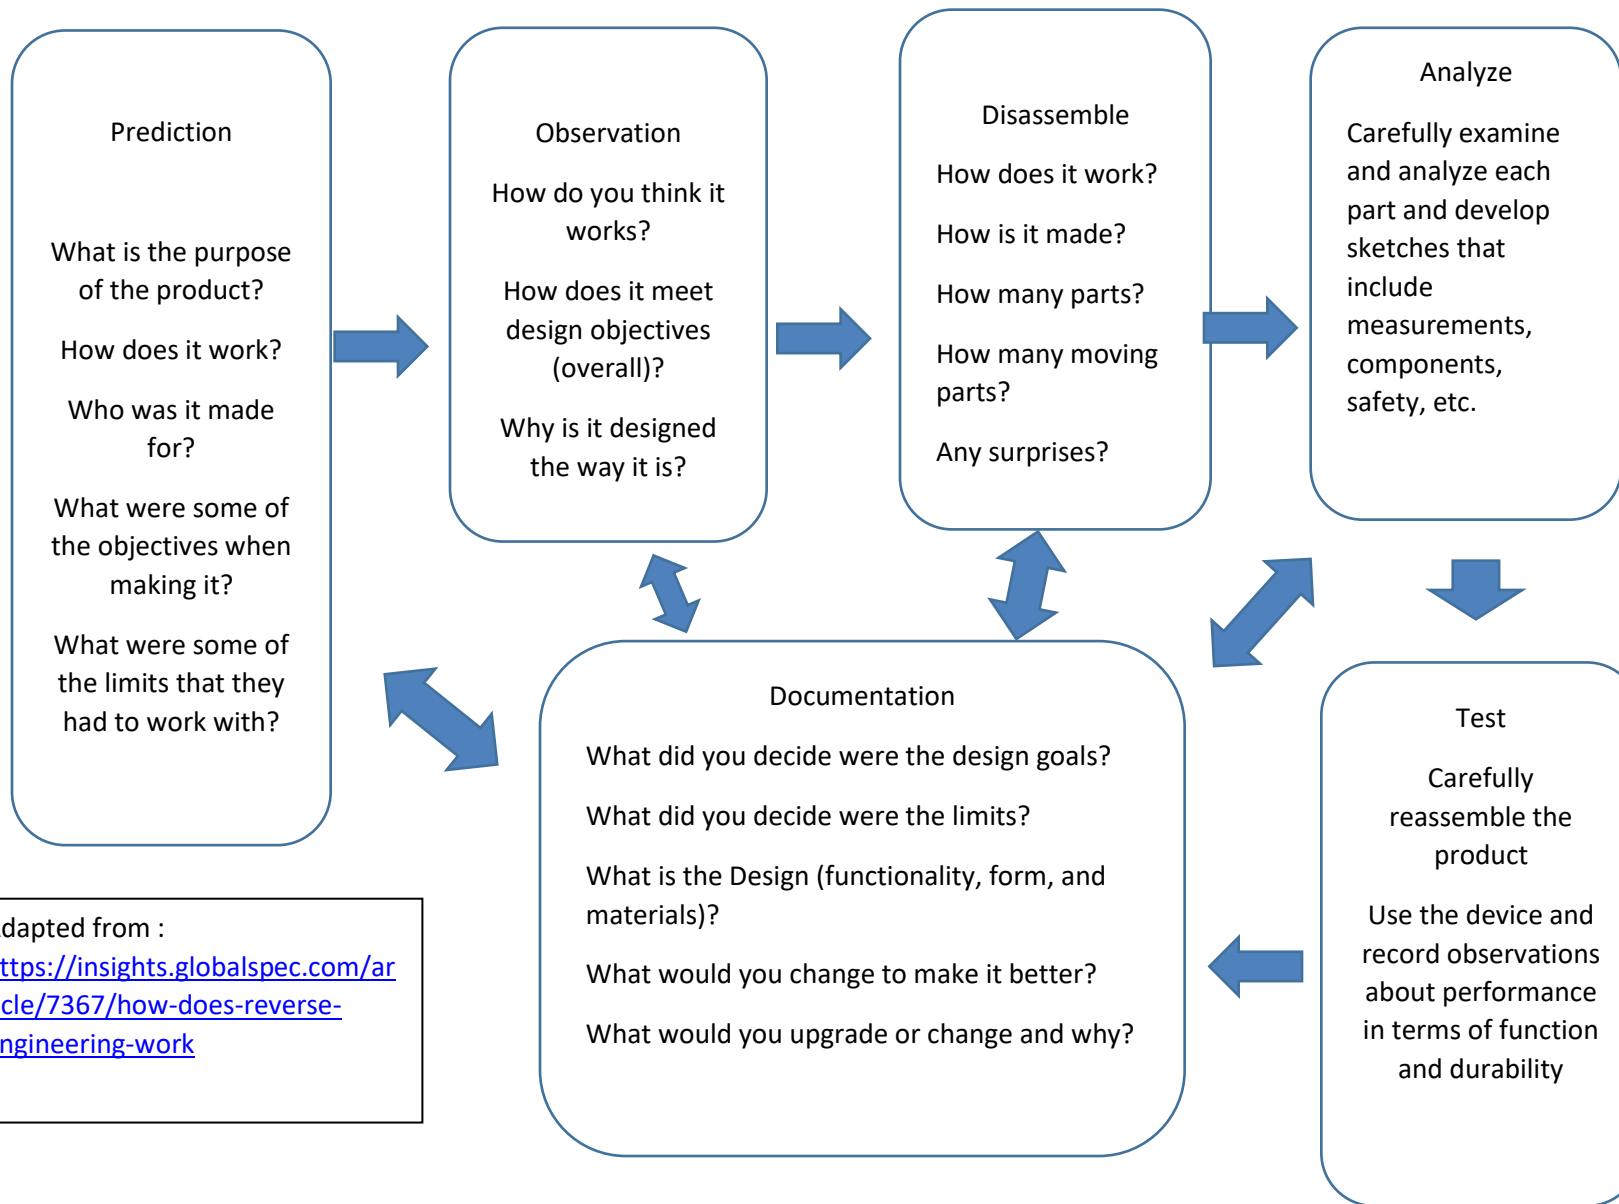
Prediction

What is the purpose of the product?

How does it work?

Who was it made for?

What were some of the objectives when making it?

What were some of the limits that they had to work with?

Observation

How do you think it works?

How does it meet design objectives (overall)?

Why is it designed the way it is?

Disassemble

How does it work?

How is it made?

How many parts?

How many moving parts?

Any surprises?

Analyze

Carefully examine and analyze each part and develop sketches that include measurements, components, safety, etc.

Documentation

What did you decide were the design goals?

What did you decide were the limits?

What is the Design (functionality, form, and materials)?

What would you change to make it better?

What would you upgrade or change and why?

Test

Carefully reassemble the product

Use the device and record observations about performance in terms of function and durability

dapted from : ttps://insights.globalspec.com/article/7367/how-does-reverse-ngineering-work